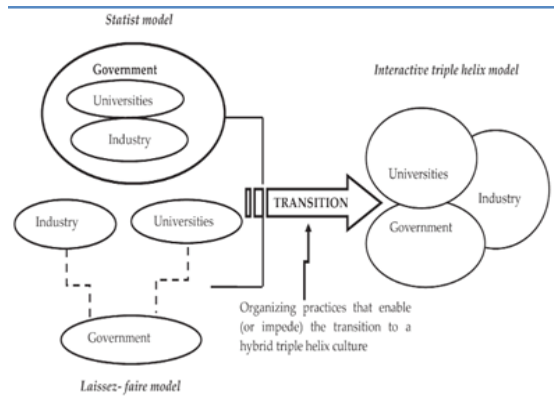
Statist model

Government

Universities

Industry

Interactive triple helix model

Universities

Industry

Government

TRANSITION

Industry

Universities

Government

Organizing practices that enable (or impede) the transition to a hybrid triple helix culture

Laissez- faire model